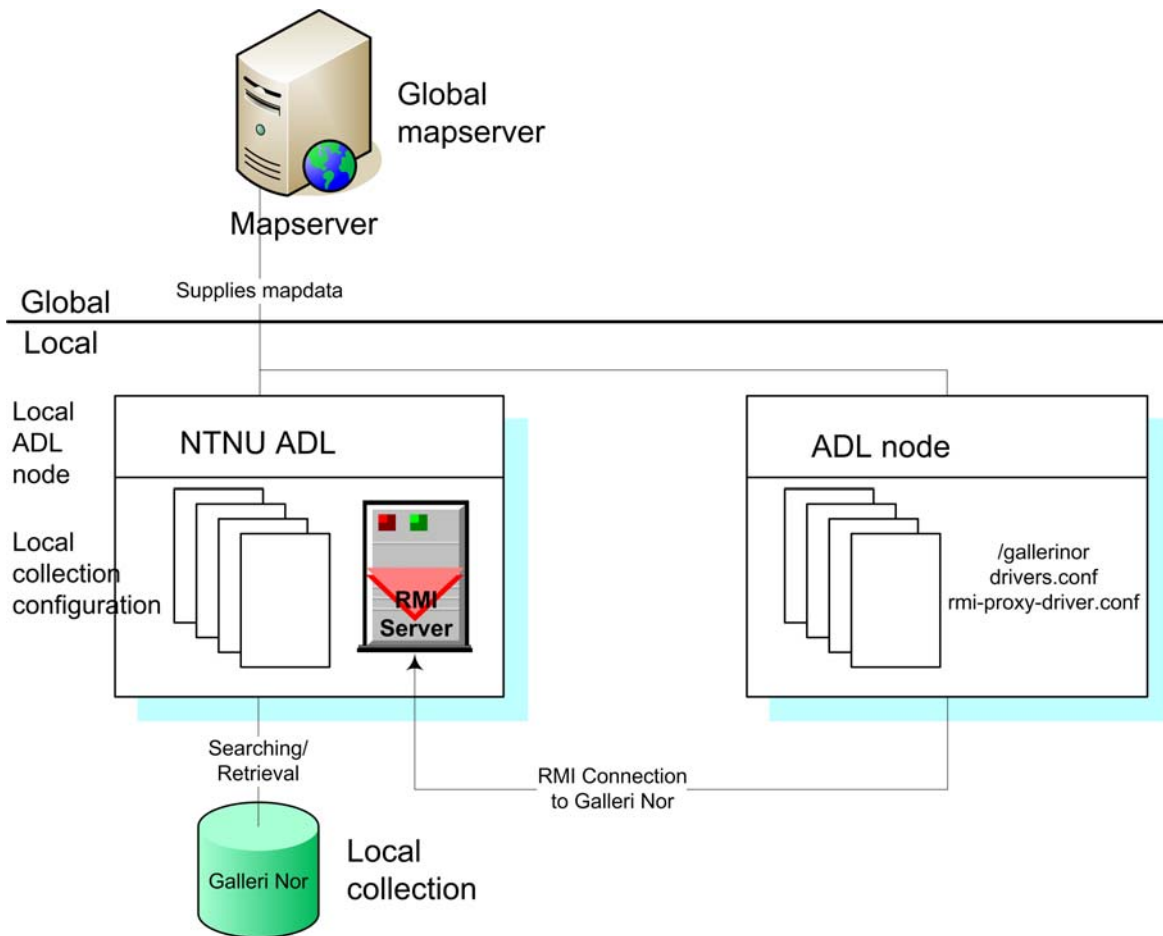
Global mapserver

Mapserver

Supplies mapdata

Global

Local

Local ADL node

NTNU ADL

Local collection configuration

RMI Server

ADL node

/gallerinor
drivers.conf
rmi-proxy-driver.conf

Searching/ Retrieval

RMI Connection to Galleri Nor

Galleri Nor

Local collection